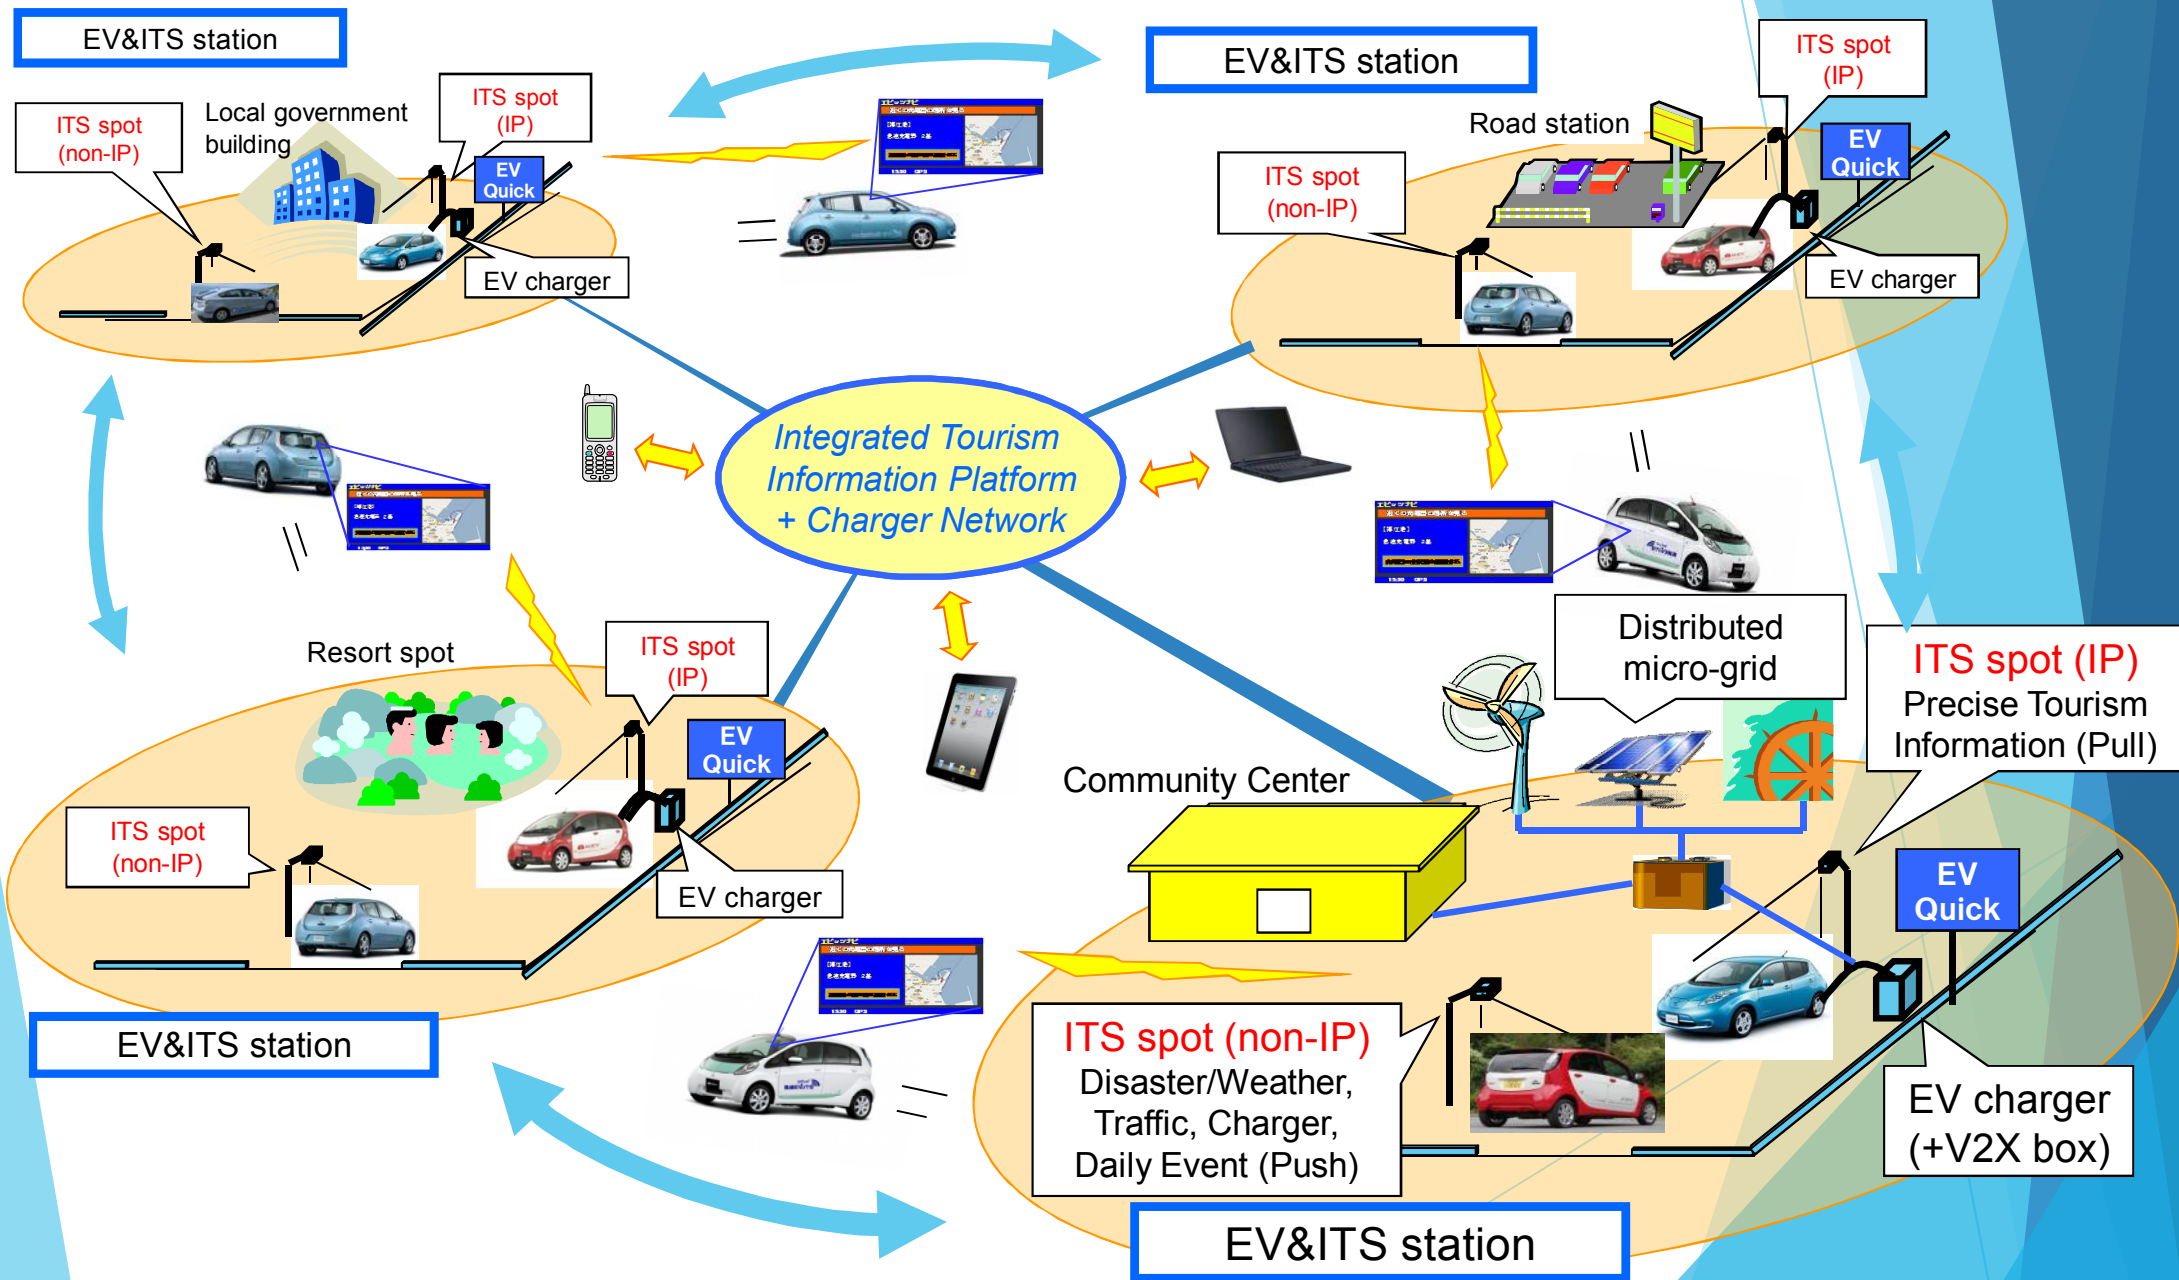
EV&ITS station

ITS spot (non-IP)

Local government building

ITS spot (IP)

EV Quick

EV charger

EV&ITS station

ITS spot (IP)

Road station

EV Quick

ITS spot (non-IP)

EV charger

Integrated Tourism Information Platform + Charger Network

Resort spot

ITS spot (IP)

EV Quick

ITS spot (non-IP)

EV charger

EV&ITS station

Distributed micro-grid

ITS spot (IP)
Precise Tourism Information (Pull)

Community Center

EV Quick

ITS spot (non-IP)
Disaster/Weather, Traffic, Charger, Daily Event (Push)

EV charger (+V2X box)

EV&ITS station